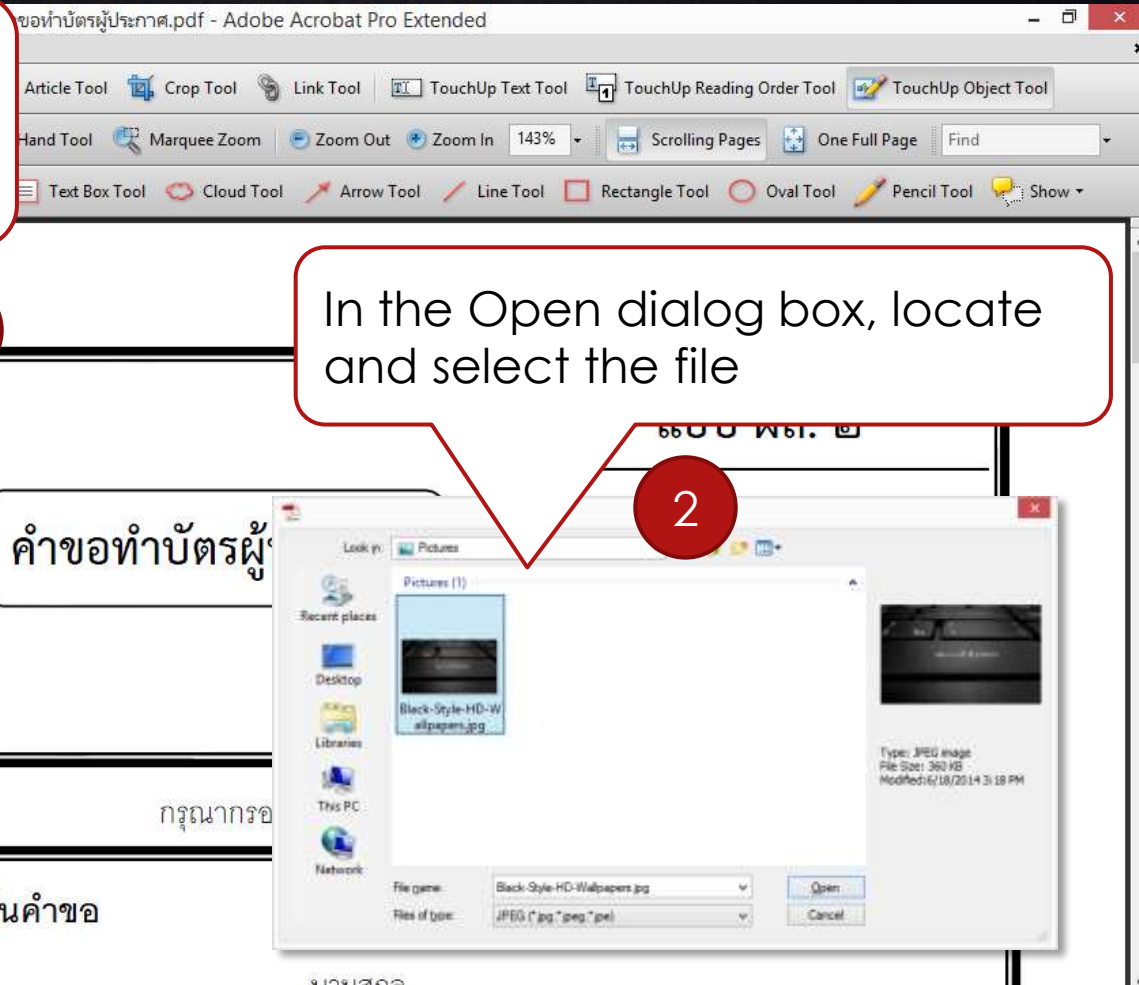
ขอทำบัตรผู้ประกาศ.pdf - Adobe Acrobat Pro Extended

Article Tool Crop Tool Link Tool TouchUp Text Tool TouchUp Reading Order Tool TouchUp Object Tool

Hand Tool Marquee Zoom Zoom Out Zoom In 143% Scrolling Pages One Full Page Find

Text Box Tool Cloud Tool Arrow Tool Line Tool Rectangle Tool Oval Tool Pencil Tool Show

In the Open dialog box, locate and select the file

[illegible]

2

คำขอทำบัตรผู้

Look in: Pictures

Pictures (1)

Recent places

Desktop

Libraries

This PC

Network

Black-Style-HD-Wallpapers.jpg

Type: JPEG image
File Size: 360 KB
Modified: 6/18/2014 3:18 PM

กรุณากรอ

นคำขอ

File name: Black-Style-HD-Wallpapers.jpg

Files of type: JPEG (*.jpg,*.jpeg,*.jpe)

Open

Cancel

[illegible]